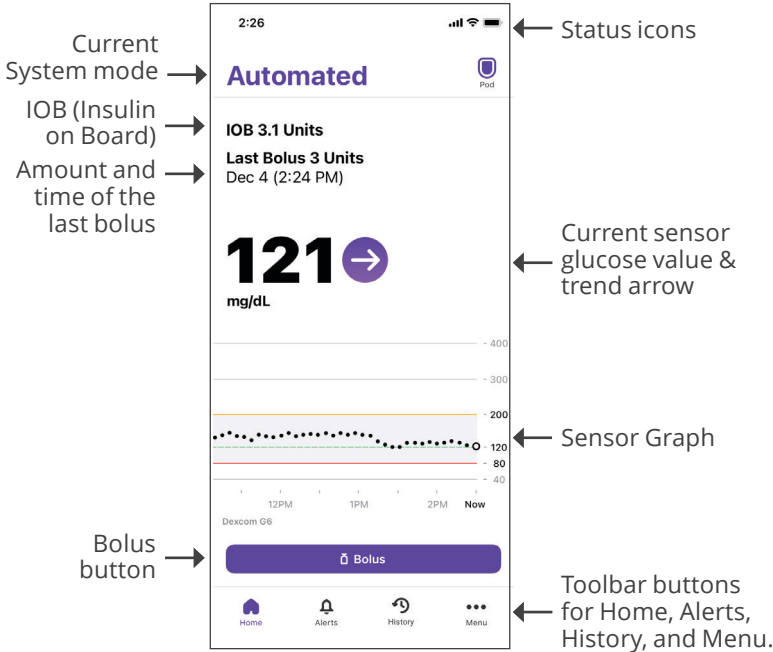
Current System mode

IOB (Insulin on Board)

Amount and time of the last bolus

Bolus button

2:26

Automated

Pod

IOB 3.1 Units

Last Bolus 3 Units
Dec 4 (2:24 PM)

121

mg/dL

400
300
200
120
80
40

12PM
1PM
2PM
Now

Dexcom G6

Bolus

Home
Alerts
History
Menu

Status icons

Current sensor glucose value & trend arrow

Sensor Graph

Toolbar buttons for Home, Alerts, History, and Menu.